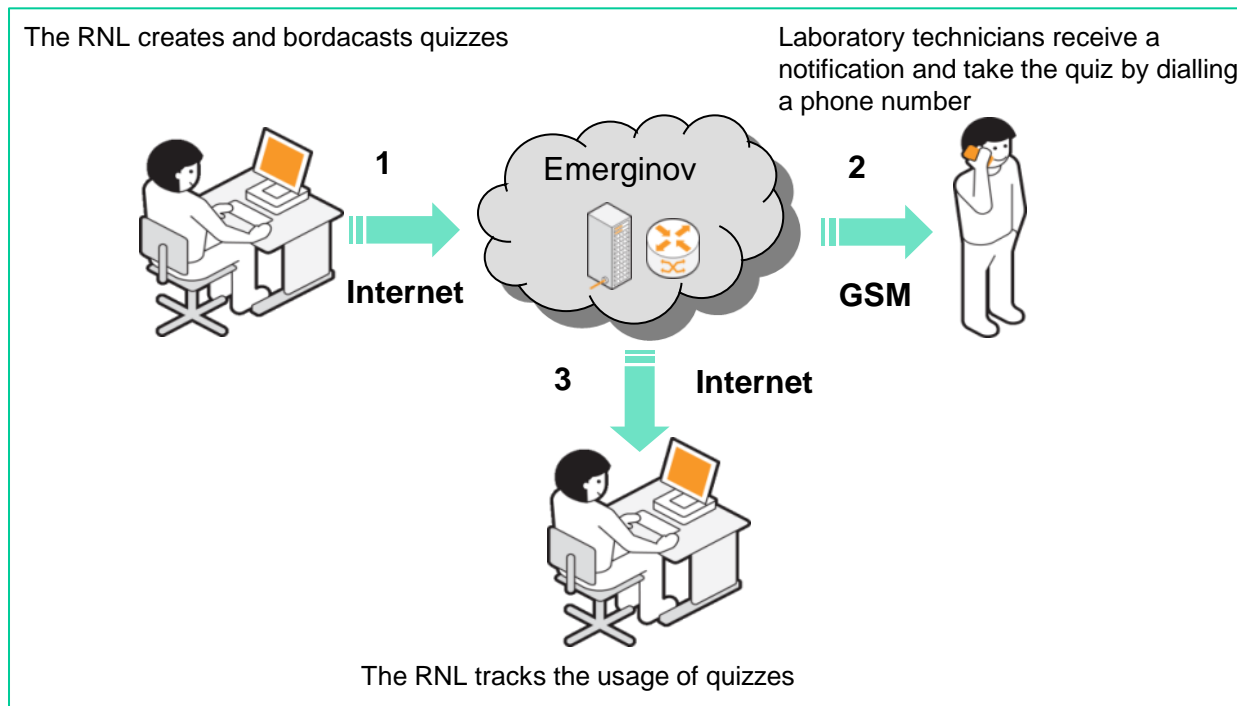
The RNL creates and bordacasts quizzes

Laboratory technicians receive a notification and take the quiz by dialling a phone number

1

Emerginov

2

Internet

GSM

3

Internet

The RNL tracks the usage of quizzes